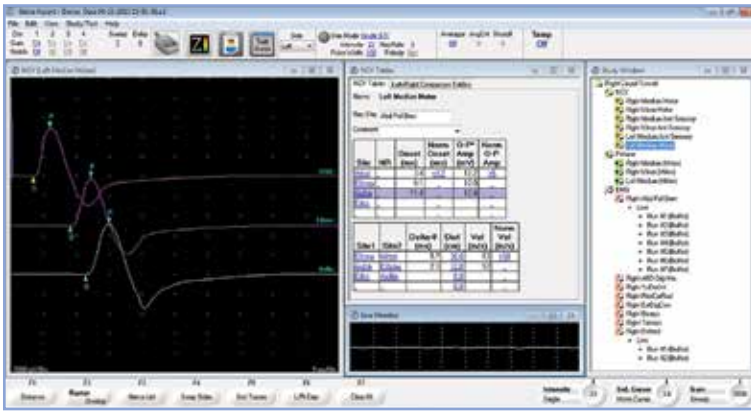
File Edit View Study/Test Help

NCV (Left Median Motor)

NCV Tables

Nerve: Left Median Motor

Study Window

Right Carpal Tunnel

NCV

Right Median Motor

Right Ulnar Motor

Right Median Ant Sensory

Right Ulnar Ant Sensory

Left Median Ant Sensory

Left Median Motor

F-Wave

Right Median (Wrist)

Right Ulnar (Wrist)

Left Median (Wrist)

EMG

Right Abd Poll Brev

Line

Right Extensor

Right First Dorsal

Right Biceps

Right Triceps

Line

Sine Monitor

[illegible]